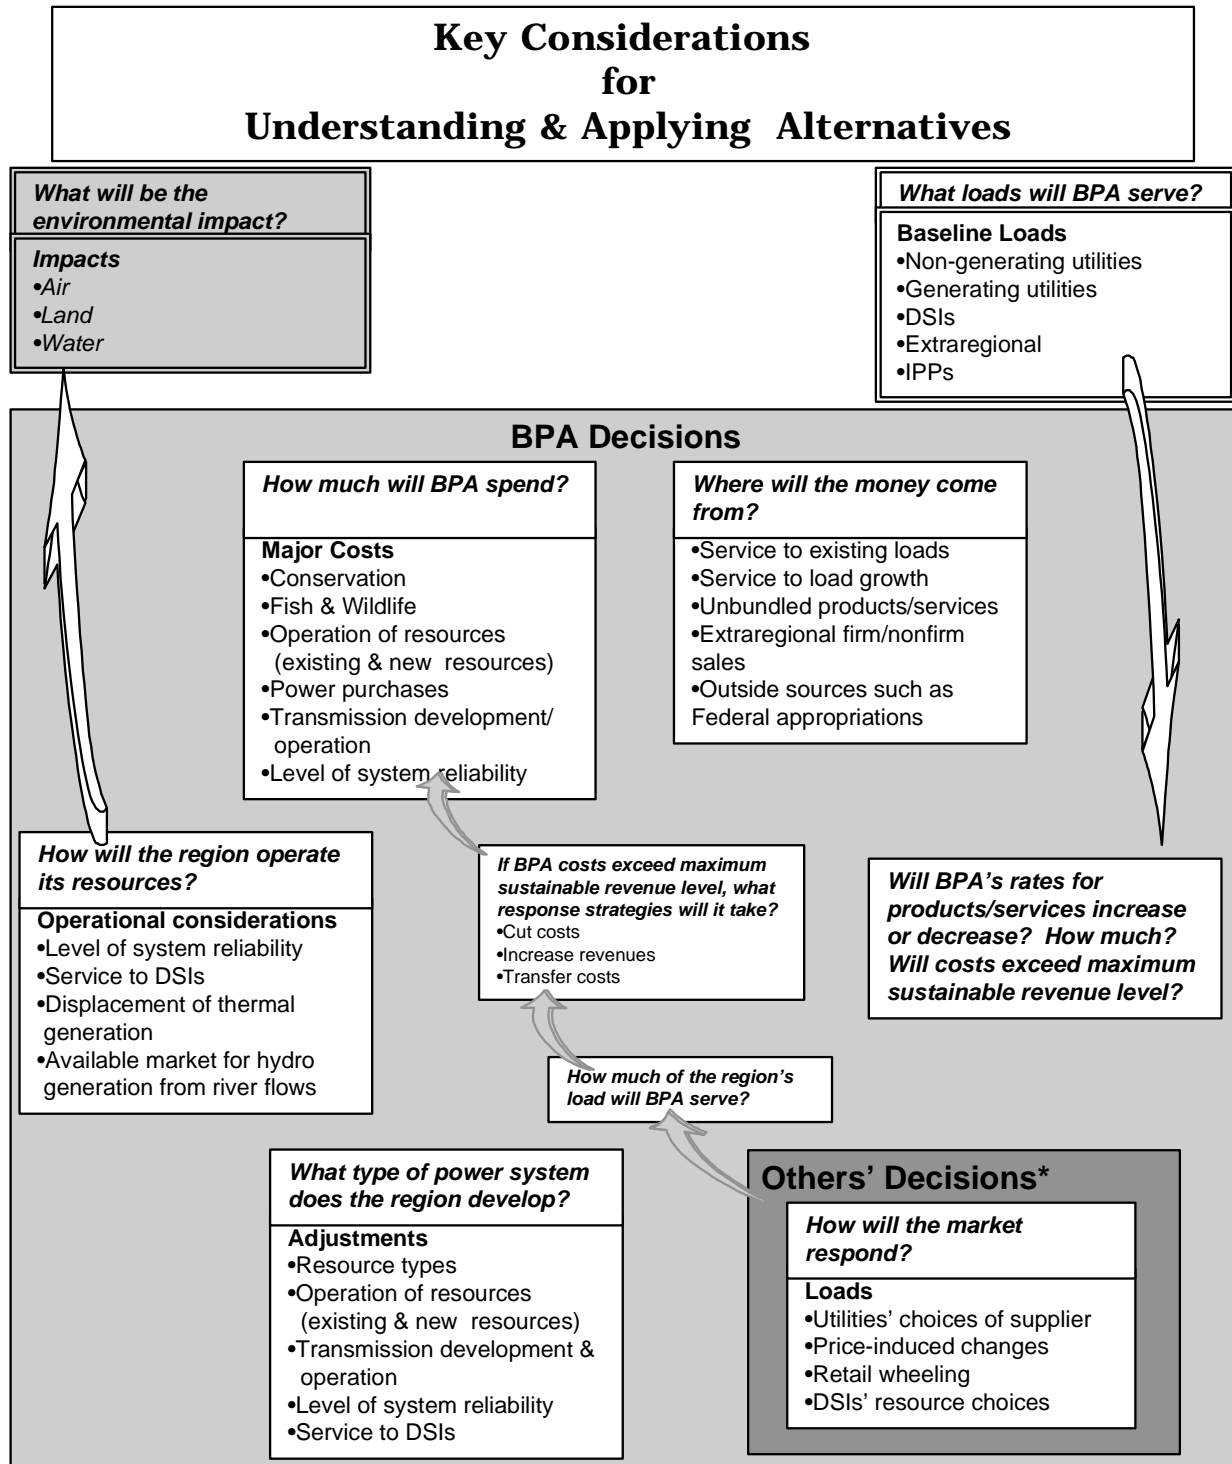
Key Considerations for Understanding & Applying Alternatives

What will be the environmental impact?

Impacts
•Air
•Land
•Water

What loads will BPA serve?

Baseline Loads
•Non-generating utilities
•Generating utilities
•DSIs
•Extraregional
•IPPs

BPA Decisions

How much will BPA spend?

Major Costs
•Conservation
•Fish & Wildlife
•Operation of resources (existing & new resources)
•Power purchases
•Transmission development/ operation
•Level of system reliability

Where will the money come from?

•Service to existing loads
•Service to load growth
•Unbundled products/services
•Extraregional firm/nonfirm sales
•Outside sources such as Federal appropriations

How will the region operate its resources?

Operational considerations
•Level of system reliability
•Service to DSIs
•Displacement of thermal generation
•Available market for hydro generation from river flows

If BPA costs exceed maximum sustainable revenue level, what response strategies will it take?
•Cut costs
•Increase revenues
•Transfer costs

Will BPA's rates for products/services increase or decrease? How much? Will costs exceed maximum sustainable revenue level?

How much of the region's load will BPA serve?

What type of power system does the region develop?

Adjustments
•Resource types
•Operation of resources (existing & new resources)
•Transmission development & operation
•Level of system reliability
•Service to DSIs

Others' Decisions*

How will the market respond?

Loads
•Utilities' choices of supplier
•Price-induced changes
•Retail wheeling
•DSIs' resource choices